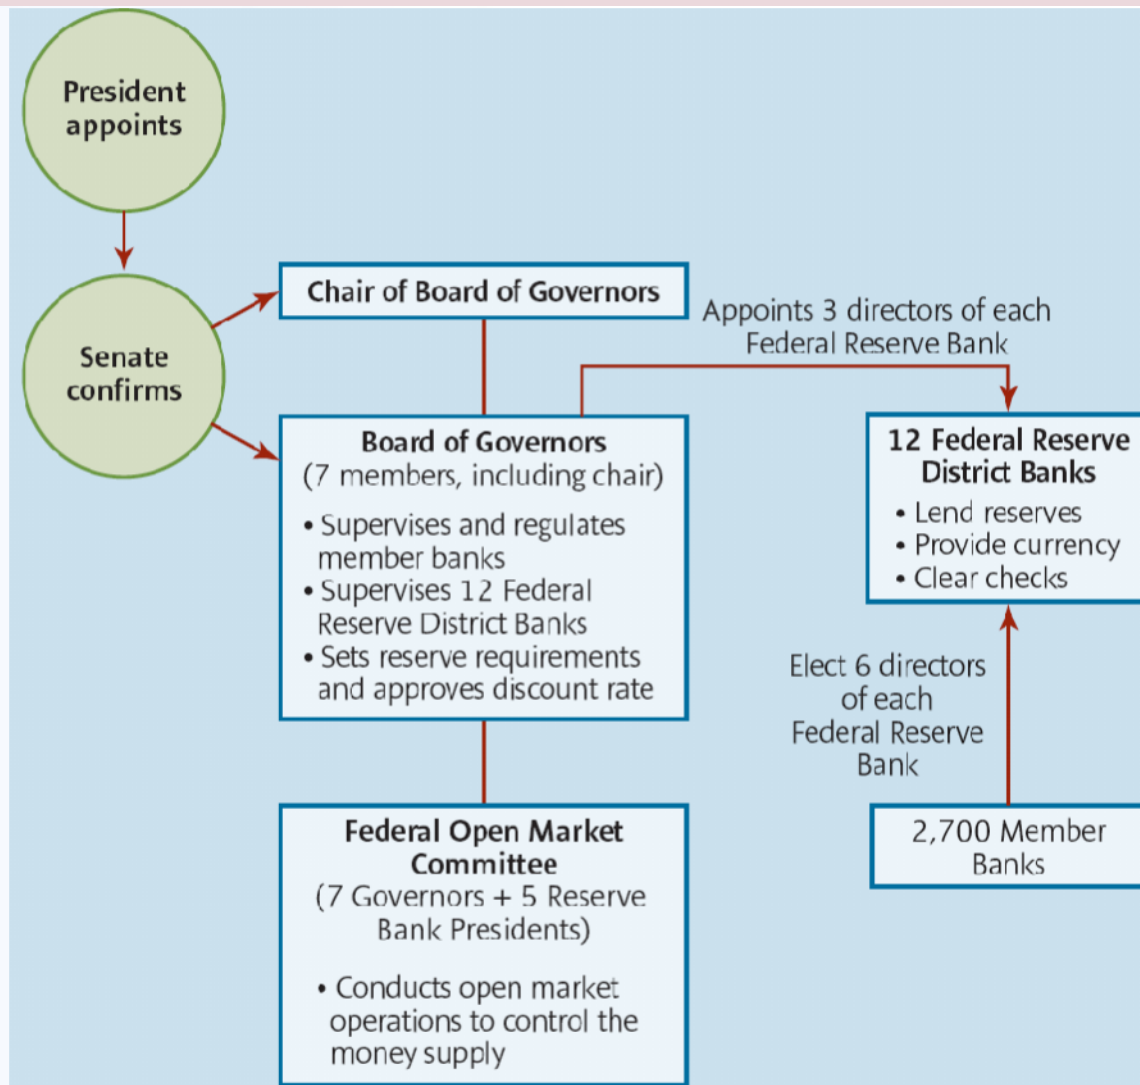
President appoints

Senate confirms

Chair of Board of Governors

Appoints 3 directors of each Federal Reserve Bank

Board of Governors
(7 members, including chair)
• Supervises and regulates member banks
• Supervises 12 Federal Reserve District Banks
• Sets reserve requirements and approves discount rate

12 Federal Reserve District Banks
• Lend reserves
• Provide currency
• Clear checks

Elect 6 directors of each Federal Reserve Bank

Federal Open Market Committee
(7 Governors + 5 Reserve Bank Presidents)
• Conducts open market operations to control the money supply

2,700 Member Banks